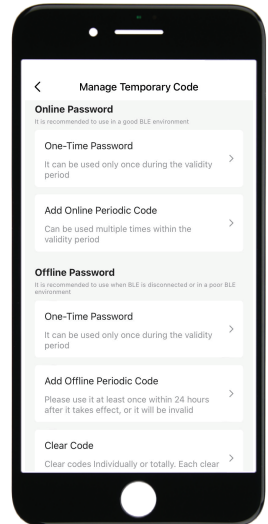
<

Manage Temporary Code

Online Password

It is recommended to use in a good BLE environment

One-Time Password

It can be used only once during the validity period

>

Add Online Periodic Code

Can be used multiple times within the validity period

>

Offline Password

It is recommended to use when BLE is disconnected or in a poor BLE environment.

One-Time Password

It can be used only once during the validity period

>

Add Offline Periodic Code

Please use it at least once within 24 hours after it takes effect, or it will be invalid

>

Clear Code

Clear codes Individually or totally. Each clear

>